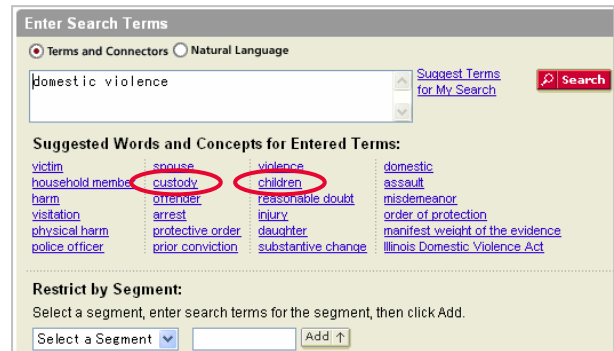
Enter Search Terms

Terms and Connectors Natural Language

domestic violence

Suggest Terms for My Search

Search

Suggested Words and Concepts for Entered Terms:

| | | | |
|---|---|---|---|
| victim | spouse | violence | domestic |
| household membe | custody | children | assault |
| harm | offender | reasonable doubt | misdemeanor |
| visitation | arrest | injury | order of protection |
| physical harm | protective order | daughter | manifest weight of the evidence |
| police officer | prior conviction | substantive change | Illinois Domestic Violence Act |

Restrict by Segment:

Select a segment, enter search terms for the segment, then click Add.

Select a Segment

Add